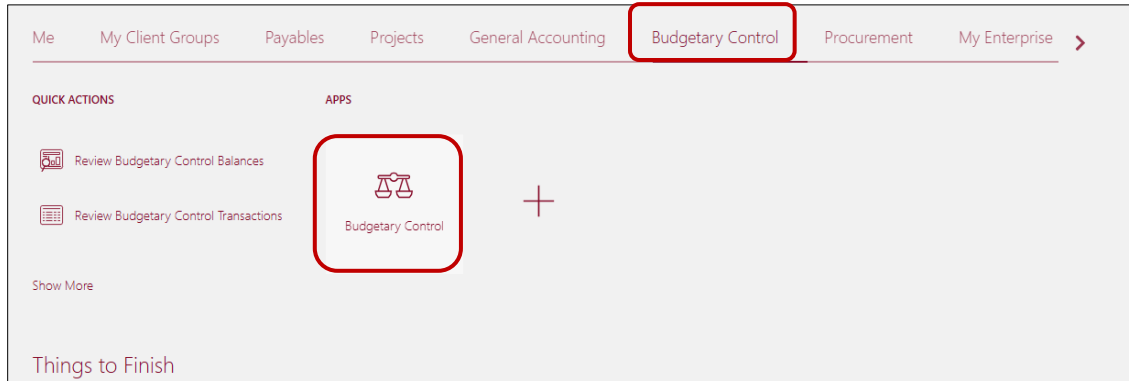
Me My Client Groups Payables Projects General Accounting Budgetary Control Procurement My Enterprise

QUICK ACTIONS

Review Budgetary Control Balances

Review Budgetary Control Transactions

Show More

APPS

Budgetary Control

Things to Finish